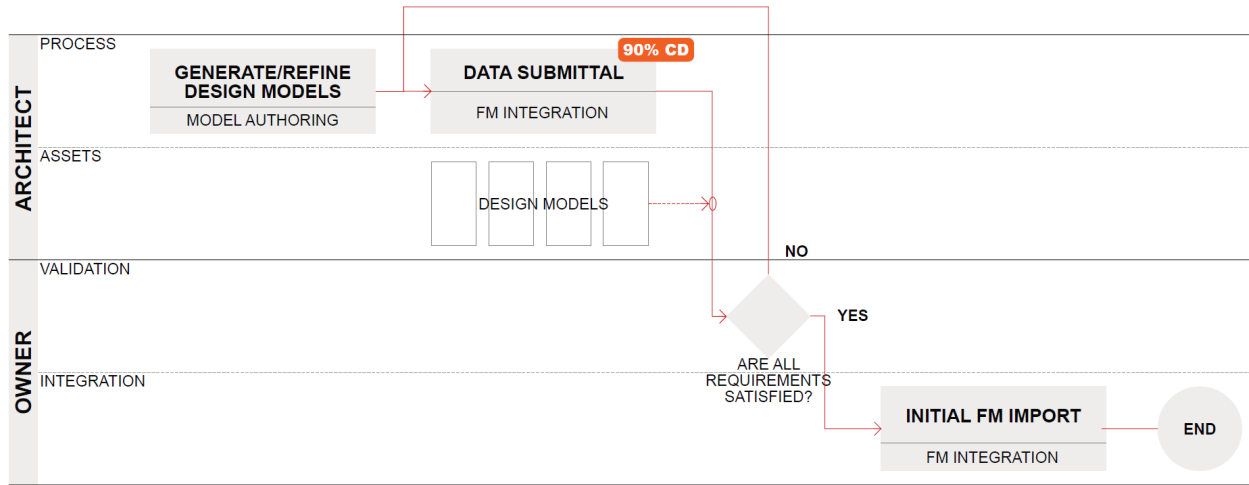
ARCHITECT

PROCESS

GENERATE/REFINE DESIGN MODELS

MODEL AUTHORING

90% CD

DATA SUBMITTAL

FM INTEGRATION

ASSETS

DESIGN MODELS

NO

OWNER

VALIDATION

YES

ARE ALL REQUIREMENTS SATISFIED?

INTEGRATION

INITIAL FM IMPORT

FM INTEGRATION

END